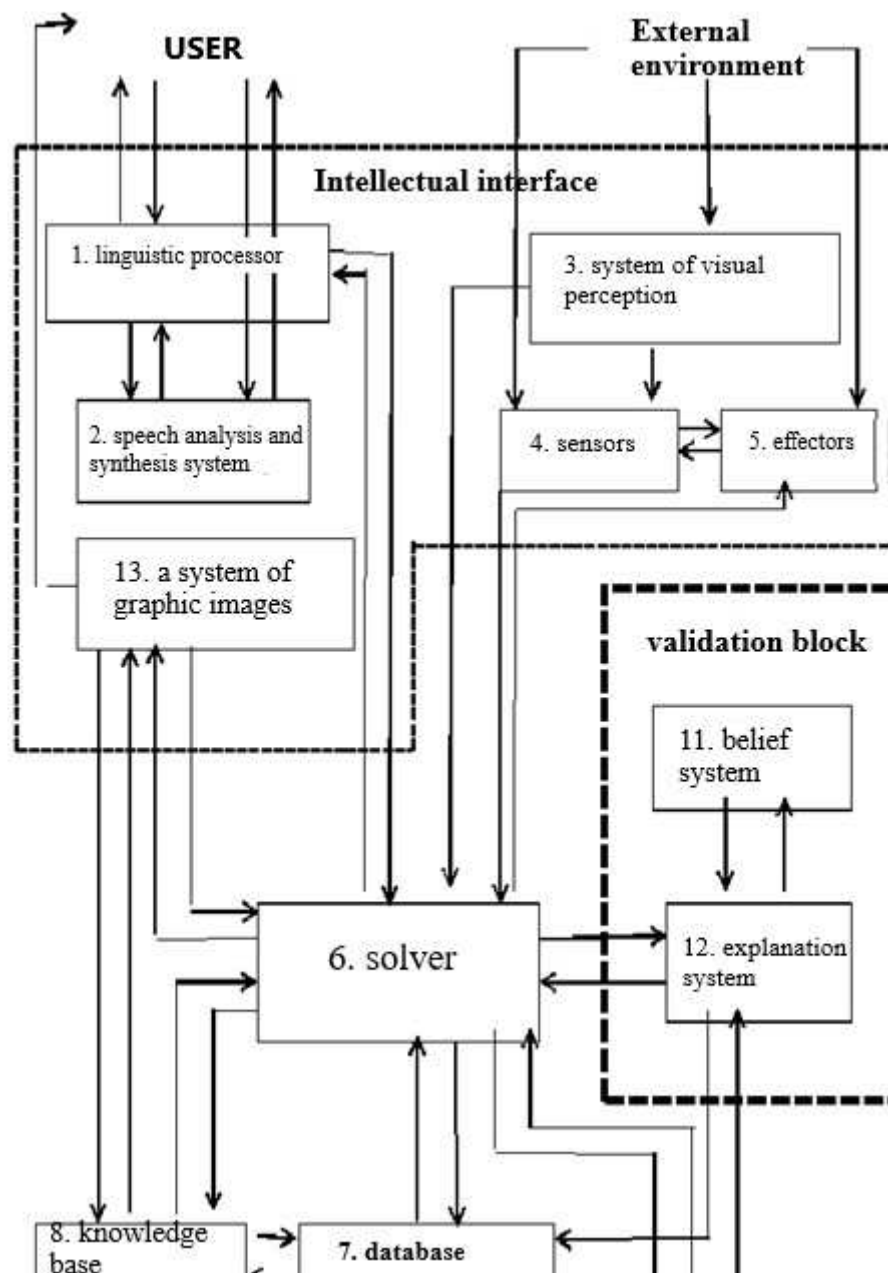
USER

External environment

Intellectual interface

1. linguistic processor

3. system of visual perception

2. speech analysis and synthesis system

4. sensors

5. effectors

13. a system of graphic images

validation block

11. belief system

6. solver

12. explanation system

8. knowledge base

7. database